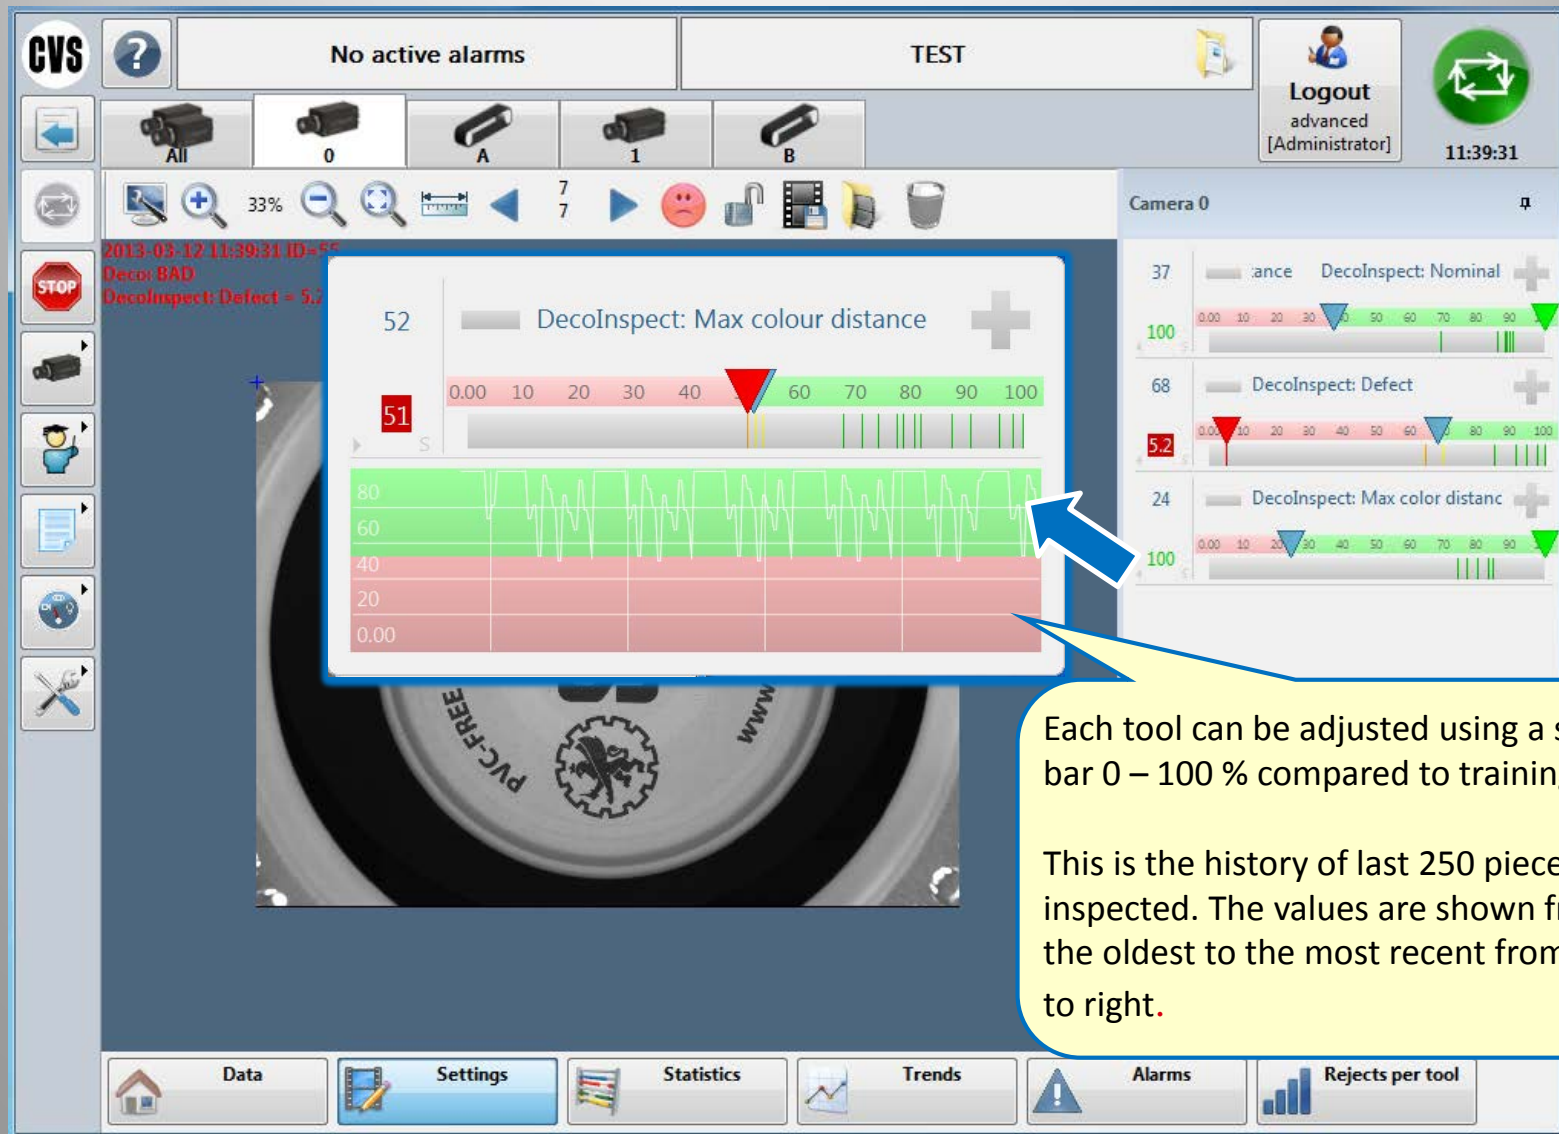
CVS

No active alarms

TEST

Logout
advanced
[Administrator]

11:39:31

All 0 A 1 B

33%

7
7

2013-03-12 11:39:31 ID=55
Deco: BAD
DecoInspect: Defect = 5.2

52

DecoInspect: Max colour distance

51

0.00 10 20 30 40 60 70 80 90 100

80
60
40
20
0.00

Camera 0

37 :ance DecoInspect: Nominal
100
0.00 10 20 30 50 60 70 80 90

68 DecoInspect: Defect
5.2
0.00 10 20 30 40 50 60 80 90 100

24 DecoInspect: Max color distanc
100
0.00 10 20 30 40 50 60 70 80 90

PVC-FREE
www

Each tool can be adjusted using a s
bar 0 – 100 % compared to trainin

This is the history of last 250 piece
inspected. The values are shown fr
the oldest to the most recent from
to right.

Data
Settings
Statistics
Trends
Alarms
Rejects per tool